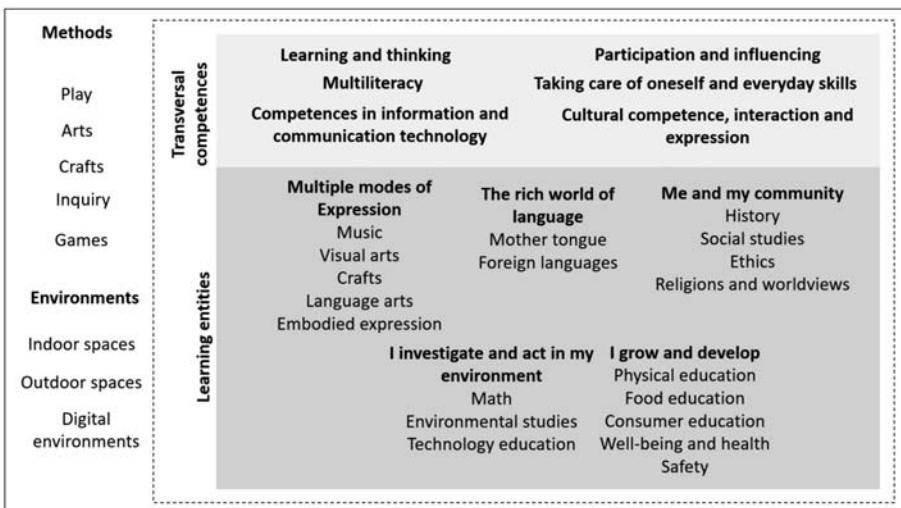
Methods

Play

Arts

Crafts

Inquiry

Games

Environments

Indoor spaces

Outdoor spaces

Digital environments

Transversal competences

Learning and thinking

Multiliteracy

Competences in information and communication technology

Participation and influencing

Taking care of oneself and everyday skills

Cultural competence, interaction and expression

Learning entities

Multiple modes of Expression
Music
Visual arts
Crafts
Language arts
Embodied expression

The rich world of language
Mother tongue
Foreign languages

Me and my community
History
Social studies
Ethics
Religions and worldviews

I investigate and act in my environment
Math
Environmental studies
Technology education

I grow and develop
Physical education
Food education
Consumer education
Well-being and health
Safety